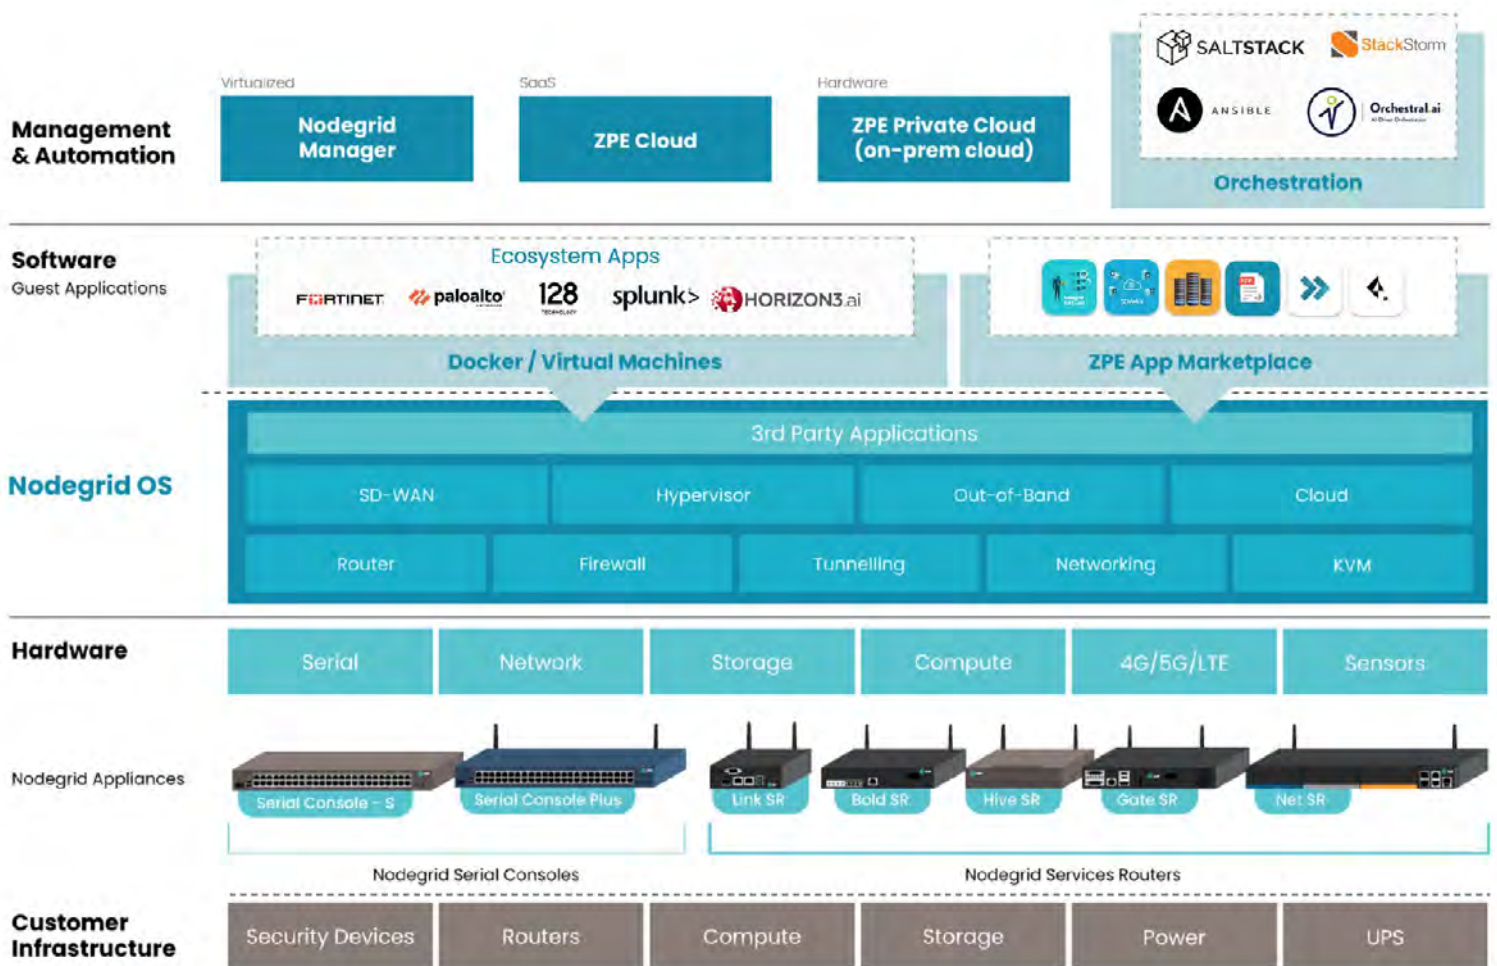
Management & Automation

Virtualized
Nodegrid Manager

SaaS
ZPE Cloud

Hardware
ZPE Private Cloud (on-prem cloud)

SALTSTACK
StackStorm
ANSIBLE
Orchestral.ai
Orchestration

Software
Guest Applications

Ecosystem Apps
FORTINET
paloalto
128
splunk>
HORIZON3.ai
Docker / Virtual Machines

ZPE App Marketplace

Nodegrid OS

3rd Party Applications

| SD-WAN | Hypervisor | Out-of-Band | Cloud |
|---|---|---|---|

| Router | Firewall | Tunnelling | Networking | KVM |
|---|---|---|---|---|

Hardware

| Serial | Network | Storage | Compute | 4G/5G/LTE | Sensors |
|---|---|---|---|---|---|

Nodegrid Appliances
Serial Console - S
Serial Console Plus
Link SR
Bold SR
Hive SR
Gate SR
Net SR

Nodegrid Serial Consoles
Nodegrid Services Routers

Customer Infrastructure

| Security Devices | Routers | Compute | Storage | Power | UPS |
|---|---|---|---|---|---|